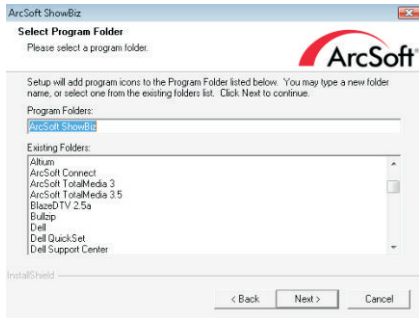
ArcSoft ShowBiz

Select Program Folder
Please select a program folder.

ArcSoft

Setup will add program icons to the Program Folder listed below. You may type a new folder name, or select one from the existing folders list. Click Next to continue.

Program Folders:
ArcSoft ShowBiz

Existing Folders:
Altium
ArcSoft Connect
ArcSoft TotalMedia 3
ArcSoft TotalMedia 3.5
BlazeDTV 2.5a
Bullzip
Dell
Dell QuickSet
Dell Support Center

InstallShield

< Back
Next >
Cancel